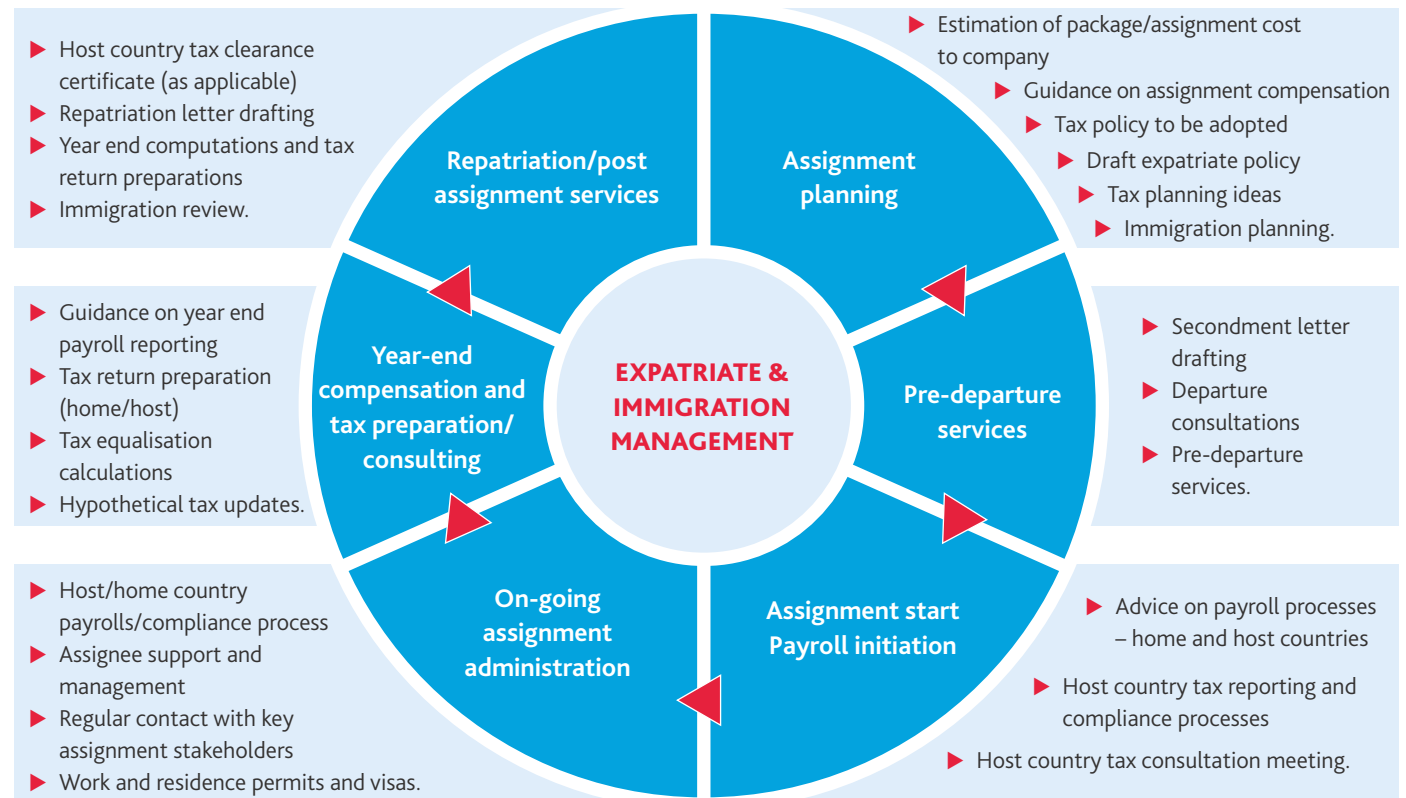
Host country tax clearance certificate (as applicable)
Repatriation letter drafting
Year end computations and tax return preparations
Immigration review.

Repatriation/post assignment services

Assignment planning

Estimation of package/assignment cost to company
Guidance on assignment compensation
Tax policy to be adopted
Draft expatriate policy
Tax planning ideas
Immigration planning.

Guidance on year end payroll reporting
Tax return preparation (home/host)
Tax equalisation calculations
Hypothetical tax updates.

Year-end compensation and tax preparation/ consulting

EXPATRIATE & IMMIGRATION MANAGEMENT

Pre-departure services

Secondment letter drafting
Departure consultations
Pre-departure services.

Host/home country payrolls/compliance process
Assignee support and management
Regular contact with key assignment stakeholders
Work and residence permits and visas.

On-going assignment administration

Assignment start Payroll initiation

Advice on payroll processes – home and host countries
Host country tax reporting and compliance processes
Host country tax consultation meeting.